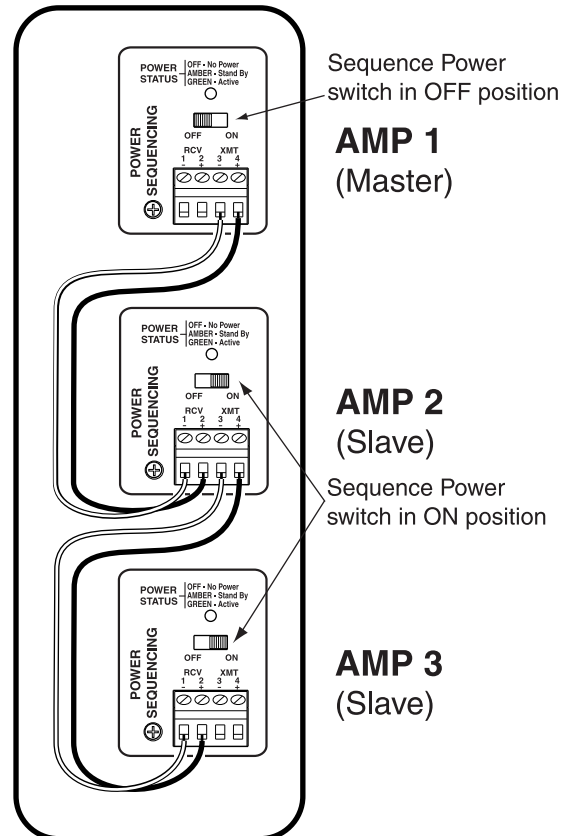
POWER STATUS
OFF • No Power
AMBER • Stand By
GREEN • Active

OFF ON

POWER SEQUENCING

RCV 1 2 XMT 3 4
- + - +

Sequence Power switch in OFF position

AMP 1
(Master)

POWER STATUS
OFF • No Power
AMBER • Stand By
GREEN • Active

OFF ON

POWER SEQUENCING

RCV 1 2 XMT 3 4
- + - +

AMP 2
(Slave)

Sequence Power switch in ON position

POWER STATUS
OFF • No Power
AMBER • Stand By
GREEN • Active

OFF ON

POWER SEQUENCING

RCV 1 2 XMT 3 4
- + - +

AMP 3
(Slave)